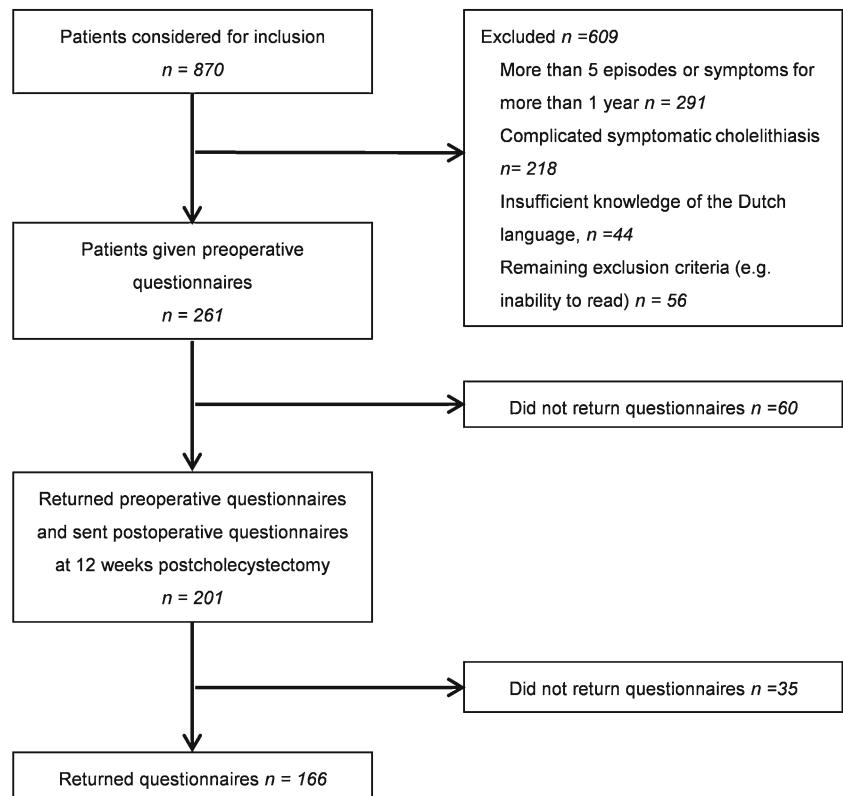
Patients considered for inclusion
*n = 870*

Excluded *n =609*
More than 5 episodes or symptoms for more than 1 year *n = 291*
Complicated symptomatic cholelithiasis *n= 218*
Insufficient knowledge of the Dutch language, *n =44*
Remaining exclusion criteria (e.g. inability to read) *n = 56*

Patients given preoperative questionnaires
*n = 261*

Did not return questionnaires *n =60*

Returned preoperative questionnaires and sent postoperative questionnaires at 12 weeks postcholecystectomy
*n = 201*

Did not return questionnaires *n =35*

Returned questionnaires *n = 166*